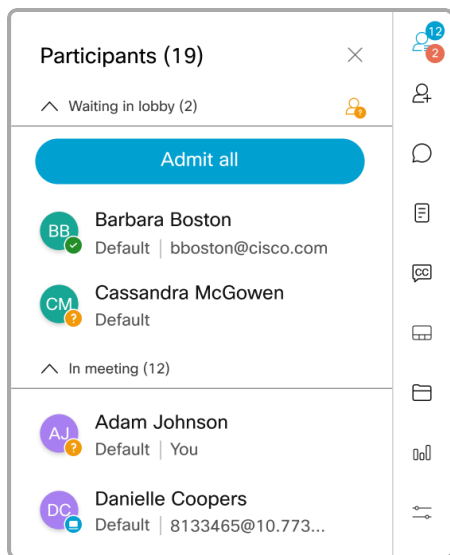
Participants (19)

Waiting in lobby (2)

Admit all

BB Barbara Boston
Default | bboston@cisco.com

CM Cassandra McGowen
Default

In meeting (12)

AJ Adam Johnson
Default | You

DC Danielle Coopers
Default | 8133465@10.773...

12
2